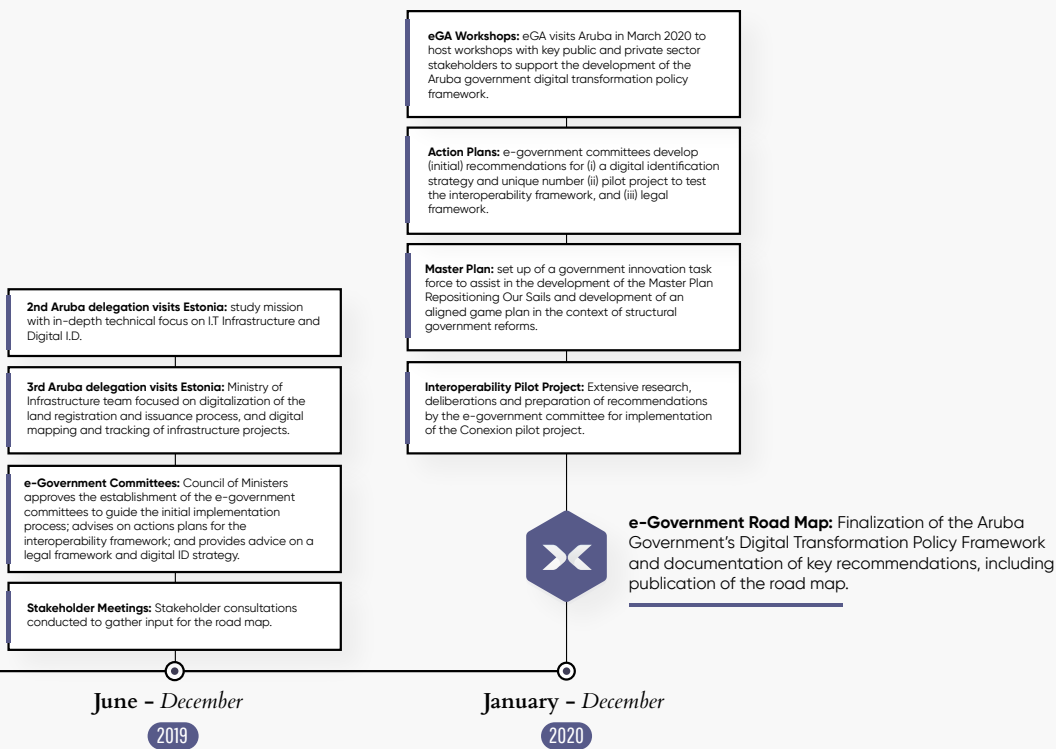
**eGA Workshops:** eGA visits Aruba in March 2020 to host workshops with key public and private sector stakeholders to support the development of the Aruba government digital transformation policy framework.

**Action Plans:** e-government committees develop (initial) recommendations for (i) a digital identification strategy and unique number (ii) pilot project to test the interoperability framework, and (iii) legal framework.

**Master Plan:** set up of a government innovation task force to assist in the development of the Master Plan Repositioning Our Sails and development of an aligned game plan in the context of structural government reforms.

**Interoperability Pilot Project:** Extensive research, deliberations and preparation of recommendations by the e-government committee for implementation of the Conexion pilot project.

**2nd Aruba delegation visits Estonia:** study mission with in-depth technical focus on I.T Infrastructure and Digital I.D.

**3rd Aruba delegation visits Estonia:** Ministry of Infrastructure team focused on digitalization of the land registration and issuance process, and digital mapping and tracking of infrastructure projects.

**e-Government Committees:** Council of Ministers approves the establishment of the e-government committees to guide the initial implementation process; advises on actions plans for the interoperability framework; and provides advice on a legal framework and digital ID strategy.

**Stakeholder Meetings:** Stakeholder consultations conducted to gather input for the road map.

**e-Government Road Map:** Finalization of the Aruba Government's Digital Transformation Policy Framework and documentation of key recommendations, including publication of the road map.

June - *December*

2019

January - *December*

2020